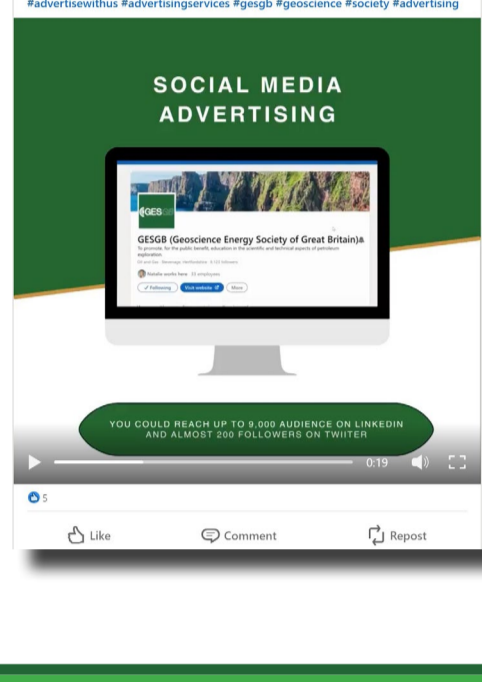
#advertisewithus #advertisingservices #gesgb #geoscience #society #advertising

SOCIAL MEDIA ADVERTISING

GESGB

GESGB (Geoscience Energy Society of Great Britain)

To promote, for the public benefit, education in the scientific and technical aspects of petroleum exploration

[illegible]

Natalie works here · 35 employees

✓ Following  Visit website  More

YOU COULD REACH UP TO 9,000 AUDIENCE ON LINKEDIN AND ALMOST 200 FOLLOWERS ON TWITTER

0:19

5

Like  Comment  Repost